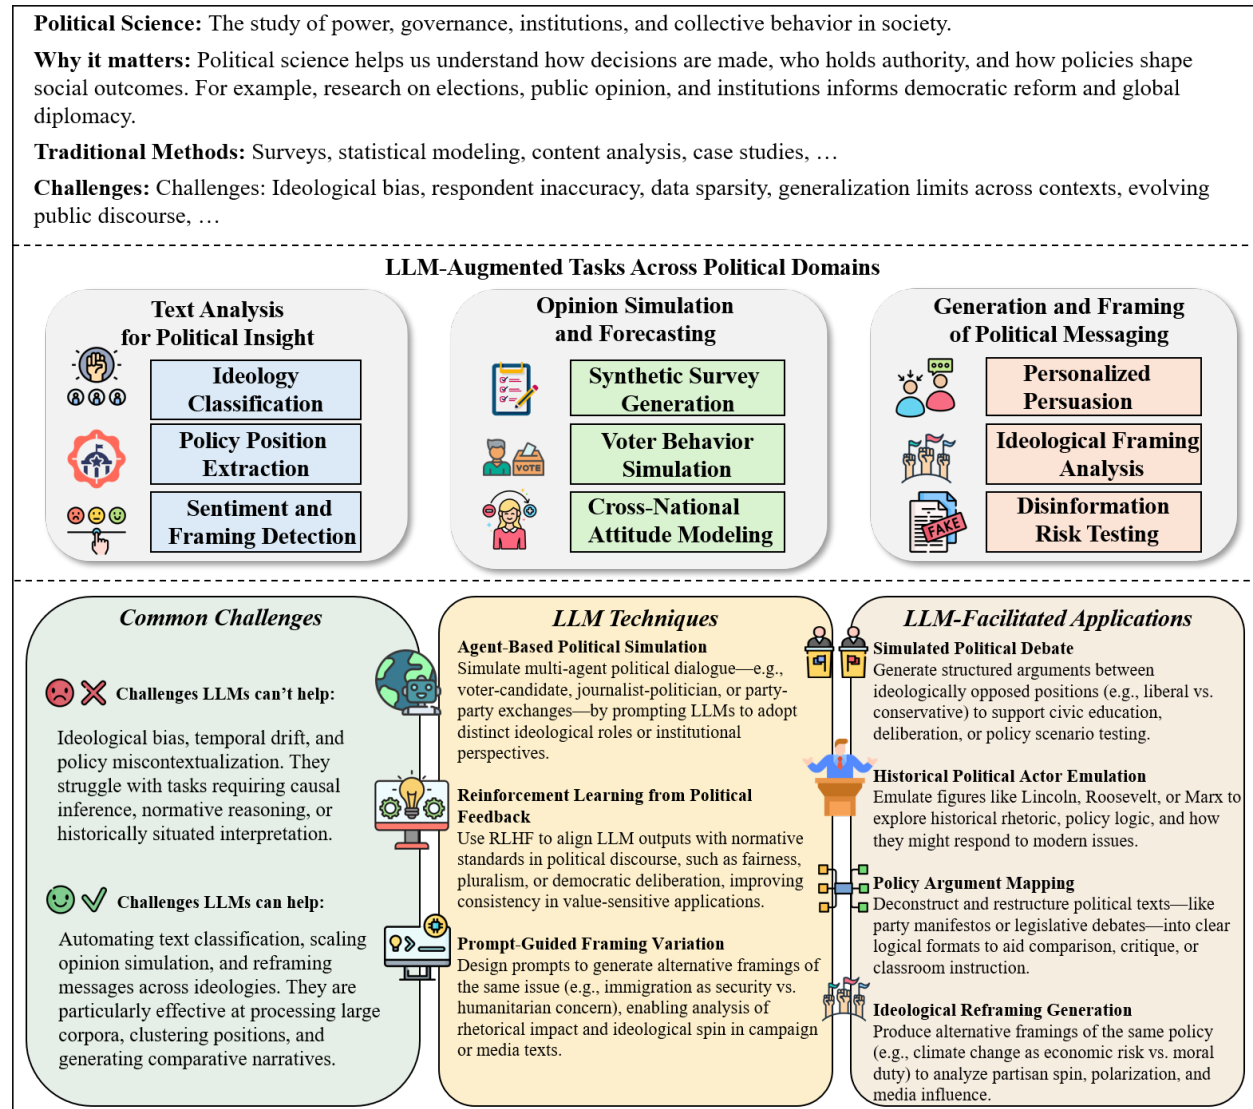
**Political Science:** The study of power, governance, institutions, and collective behavior in society.

**Why it matters:** Political science helps us understand how decisions are made, who holds authority, and how policies shape social outcomes. For example, research on elections, public opinion, and institutions informs democratic reform and global diplomacy.

**Traditional Methods:** Surveys, statistical modeling, content analysis, case studies, …

**Challenges:** Challenges: Ideological bias, respondent inaccuracy, data sparsity, generalization limits across contexts, evolving public discourse, …

**LLM-Augmented Tasks Across Political Domains**

Text Analysis for Political Insight

Ideology Classification

Policy Position Extraction

Sentiment and Framing Detection

Opinion Simulation and Forecasting

Synthetic Survey Generation

VOTE

Voter Behavior Simulation

Cross-National Attitude Modeling

Generation and Framing of Political Messaging

Personalized Persuasion

Ideological Framing Analysis

FAKE

Disinformation Risk Testing

*Common Challenges*

Challenges LLMs can't help:

Ideological bias, temporal drift, and policy miscontextualization. They struggle with tasks requiring causal inference, normative reasoning, or historically situated interpretation.

Challenges LLMs can help:

Automating text classification, scaling opinion simulation, and reframing messages across ideologies. They are particularly effective at processing large corpora, clustering positions, and generating comparative narratives.

*LLM Techniques*

**Agent-Based Political Simulation**
Simulate multi-agent political dialogue—e.g., voter-candidate, journalist-politician, or party-party exchanges—by prompting LLMs to adopt distinct ideological roles or institutional perspectives.

**Reinforcement Learning from Political Feedback**
Use RLHF to align LLM outputs with normative standards in political discourse, such as fairness, pluralism, or democratic deliberation, improving consistency in value-sensitive applications.

**Prompt-Guided Framing Variation**
Design prompts to generate alternative framings of the same issue (e.g., immigration as security vs. humanitarian concern), enabling analysis of rhetorical impact and ideological spin in campaign or media texts.

*LLM-Facilitated Applications*

**Simulated Political Debate**
Generate structured arguments between ideologically opposed positions (e.g., liberal vs. conservative) to support civic education, deliberation, or policy scenario testing.

**Historical Political Actor Emulation**
Emulate figures like Lincoln, Roosevelt, or Marx to explore historical rhetoric, policy logic, and how they might respond to modern issues.

**Policy Argument Mapping**
Deconstruct and restructure political texts—like party manifestos or legislative debates—into clear logical formats to aid comparison, critique, or classroom instruction.

**Ideological Reframing Generation**
Produce alternative framings of the same policy (e.g., climate change as economic risk vs. moral duty) to analyze partisan spin, polarization, and media influence.